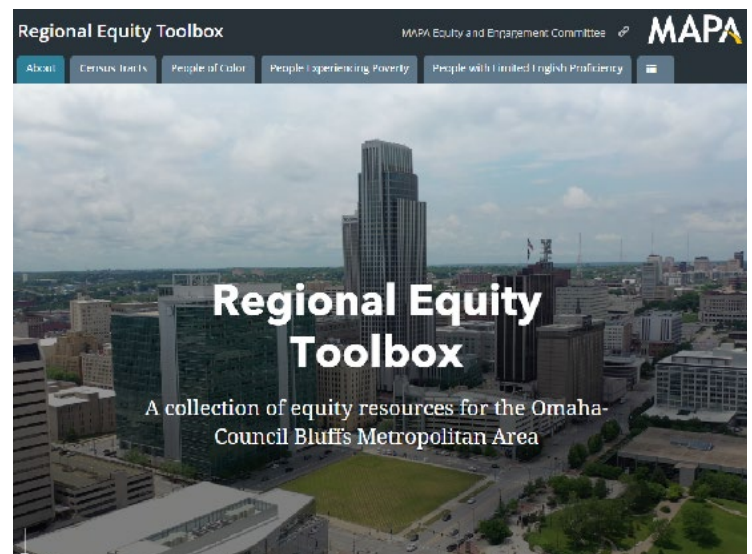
Regional Equity Toolbox

MAPA Equity and Engagement Committee

MAPA

About | Census Tracts | People of Color | People Experiencing Poverty | People with Limited English Proficiency

Regional Equity Toolbox

A collection of equity resources for the Omaha-Council Bluffs Metropolitan Area